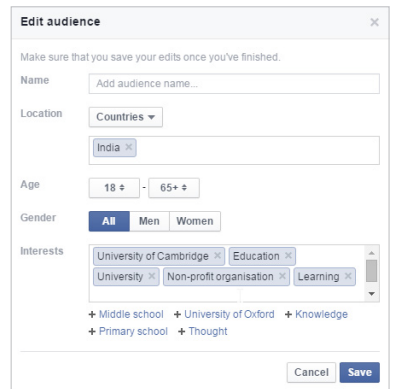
Edit audience ×

Make sure that you save your edits once you've finished.

Name Add audience name...

Location Countries ▾

India ×

Age 18 ÷ - 65+ ÷

Gender All Men Women

Interests University of Cambridge × Education × University × Non-profit organisation × Learning ×

+ Middle school + University of Oxford + Knowledge + Primary school + Thought

Cancel Save